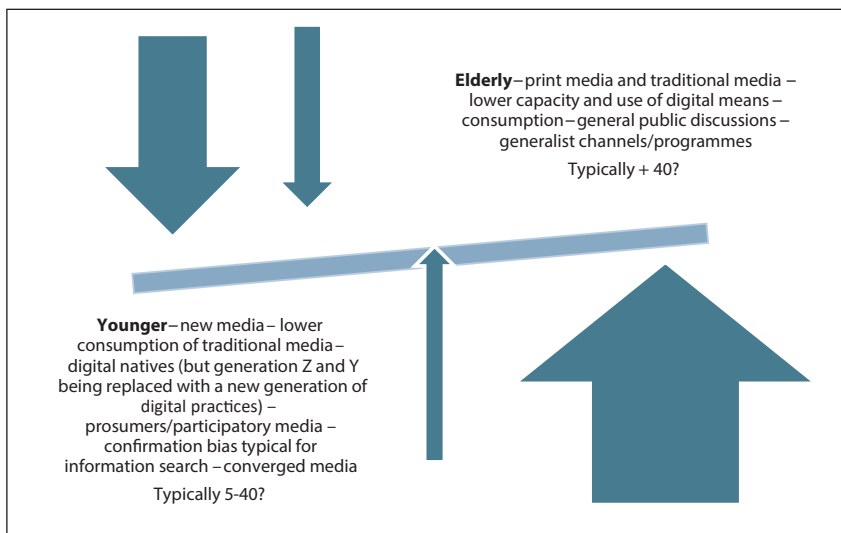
**Elderly** – print media and traditional media – lower capacity and use of digital means – consumption – general public discussions – generalist channels/programmes

Typically + 40?

**Younger** – new media – lower consumption of traditional media – digital natives (but generation Z and Y being replaced with a new generation of digital practices) – prosumers/participatory media – confirmation bias typical for information search – converged media

Typically 5-40?